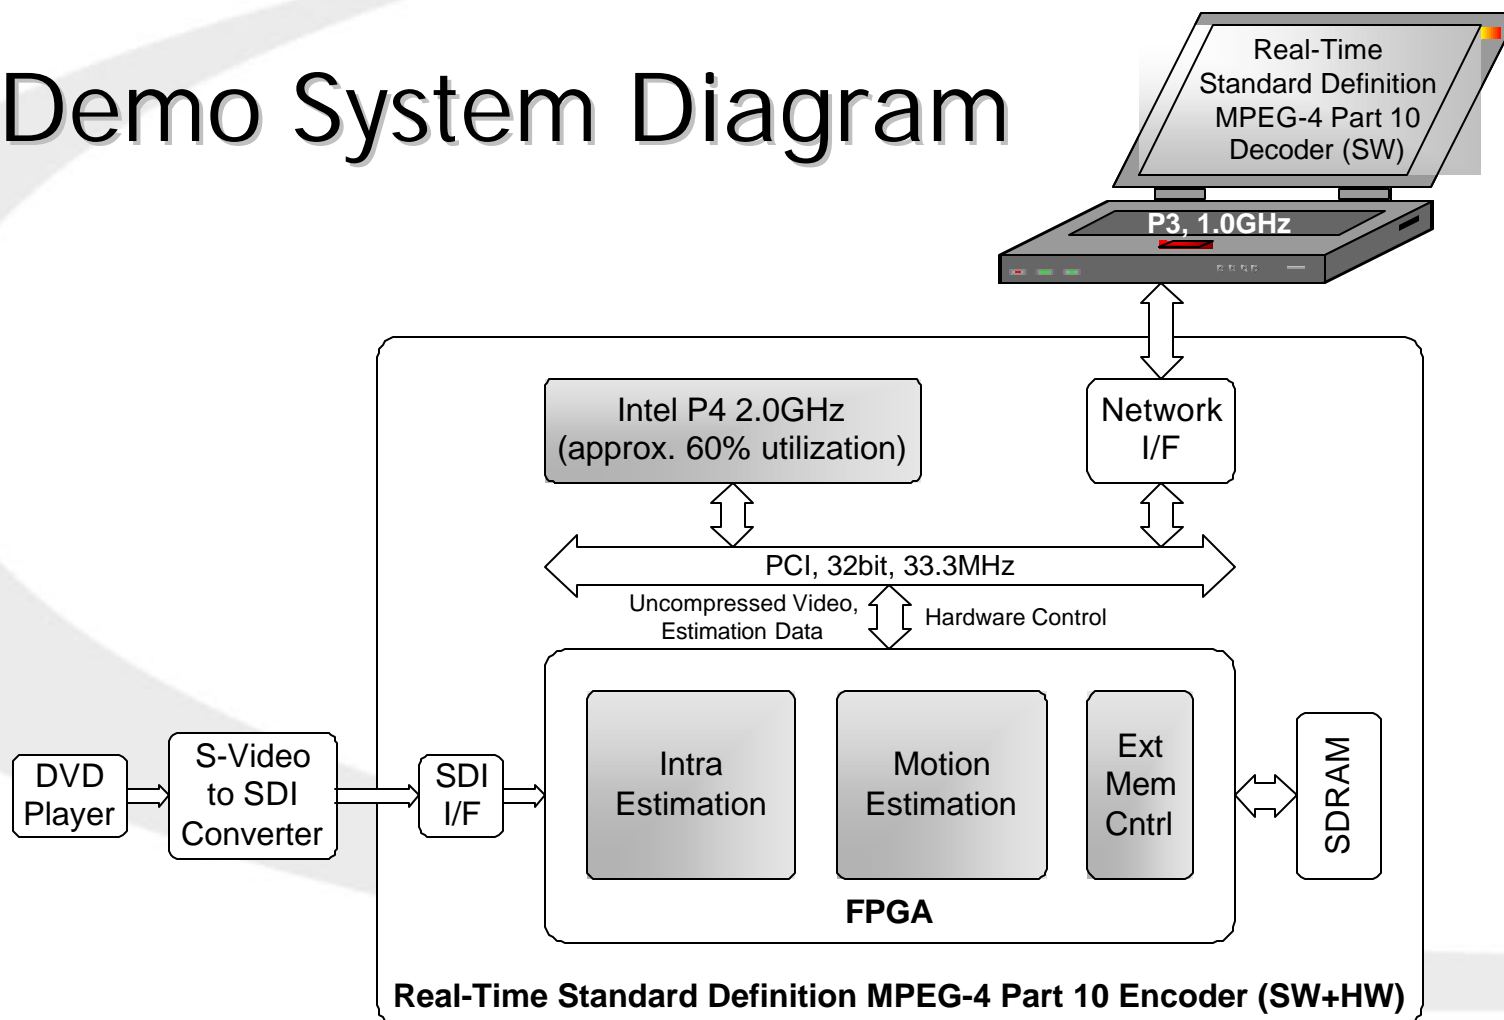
Demo System Diagram

Real-Time Standard Definition MPEG-4 Part 10 Decoder (SW)

P3, 1.0GHz

Intel P4 2.0GHz (approx. 60% utilization)

Network I/F

PCI, 32bit, 33.3MHz

Uncompressed Video, Estimation Data

Hardware Control

DVD Player

S-Video to SDI Converter

SDI I/F

Intra Estimation

Motion Estimation

Ext Mem Cntrl

SDRAM

FPGA

Real-Time Standard Definition MPEG-4 Part 10 Encoder (SW+HW)